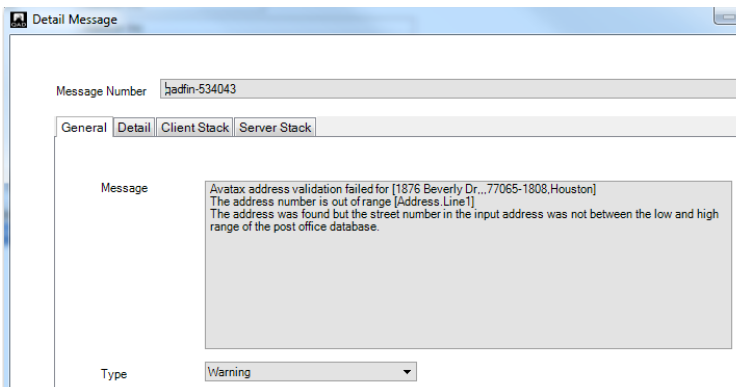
Detail Message

Message Number qadfin-534043

General | Detail | Client Stack | Server Stack

Message

Avatax address validation failed for [1876 Beverly Dr,,,77065-1808,Houston]
The address number is out of range [Address.Line1]
The address was found but the street number in the input address was not between the low and high range of the post office database.

Type Warning